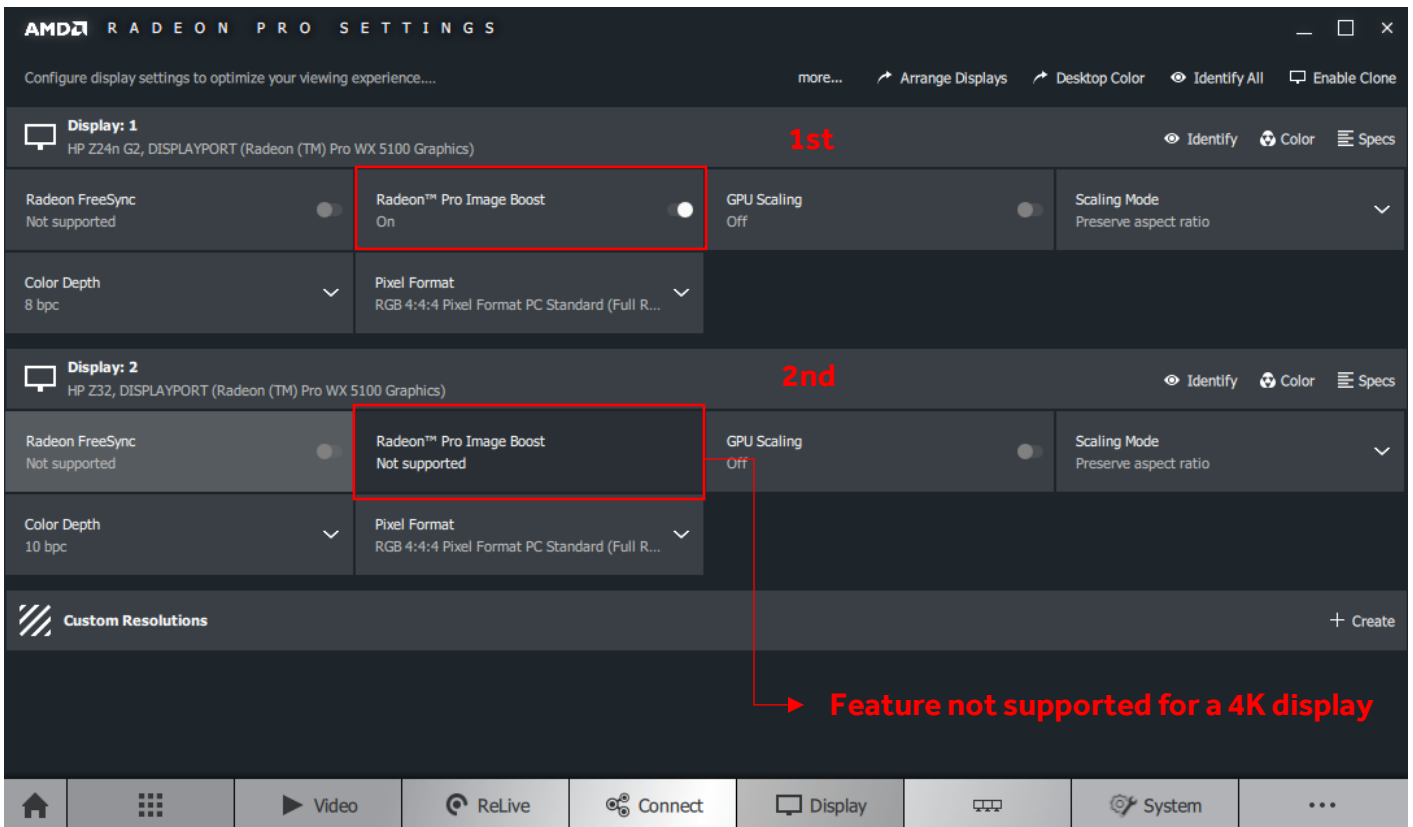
AMD RADEON PRO SETTINGS

Configure display settings to optimize your viewing experience....

more... Arrange Displays Desktop Color Identify All Enable Clone

Display: 1
HP Z24n G2, DISPLAYPORT (Radeon (TM) Pro WX 5100 Graphics)

1st

Identify Color Specs

Radeon FreeSync
Not supported

Radeon™ Pro Image Boost
On

GPU Scaling
Off

Scaling Mode
Preserve aspect ratio

Color Depth
8 bpc

Pixel Format
RGB 4:4:4 Pixel Format PC Standard (Full R...

Display: 2
HP Z32, DISPLAYPORT (Radeon (TM) Pro WX 5100 Graphics)

2nd

Identify Color Specs

Radeon FreeSync
Not supported

Radeon™ Pro Image Boost
Not supported

GPU Scaling
Off

Scaling Mode
Preserve aspect ratio

Color Depth
10 bpc

Pixel Format
RGB 4:4:4 Pixel Format PC Standard (Full R...

Custom Resolutions

+ Create

Feature not supported for a 4K display

Video ReLive Connect Display System •••